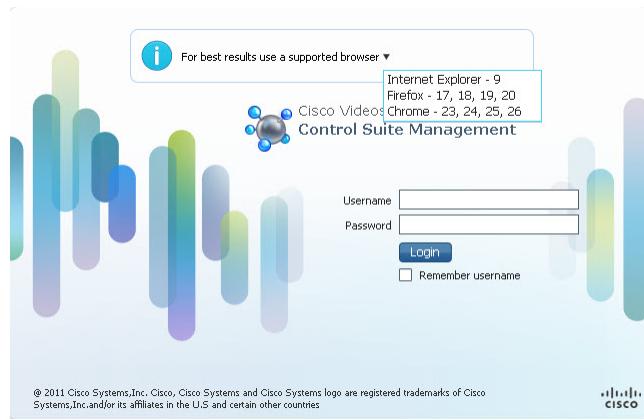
For best results use a supported browser ▾

Internet Explorer - 9
Firefox - 17, 18, 19, 20
Chrome - 23, 24, 25, 26

Cisco Videos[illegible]
Control Suite Management

Username

Password

Login

Remember username

@ 2011 Cisco Systems,Inc. Cisco, Cisco Systems and Cisco Systems logo are registered trademarks of Cisco Systems,Inc.and/or its affiliates in the U.S and certain other countries

CISCO